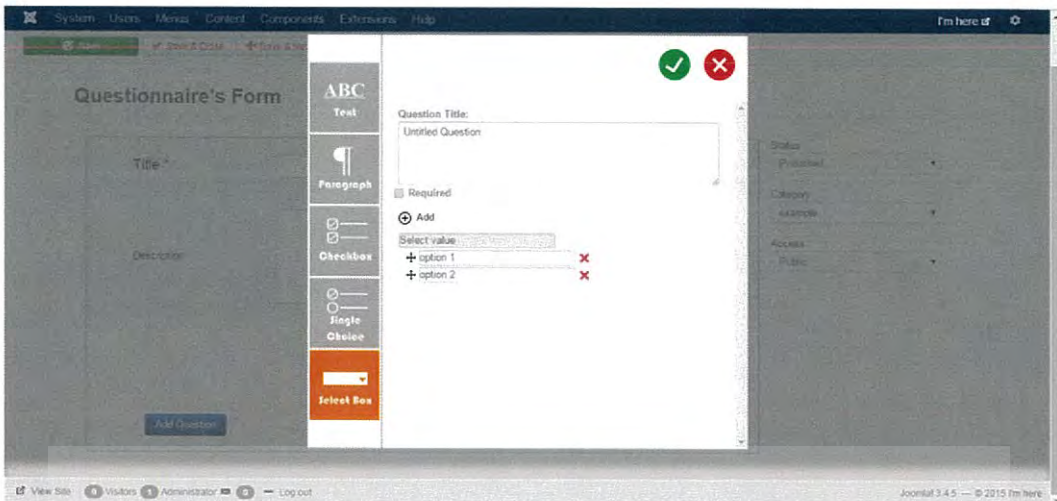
System Users Menus Content Components Extensions Help

I'm here

Save Save & Close Save & New

Questionnaire's Form

Title *

Description

Add Question

Status
Published

Category
example

Access
Public

ABC
Text

¶
Paragraph

Checkbox

Single Choice

Select Box

Question Title:
Untitled Question

Required

Add

Select value
option 1
option 2

View Site 0 Visitors 1 Administrator 0 — Log out

Joomla! 3.4.5 — © 2015 I'm here